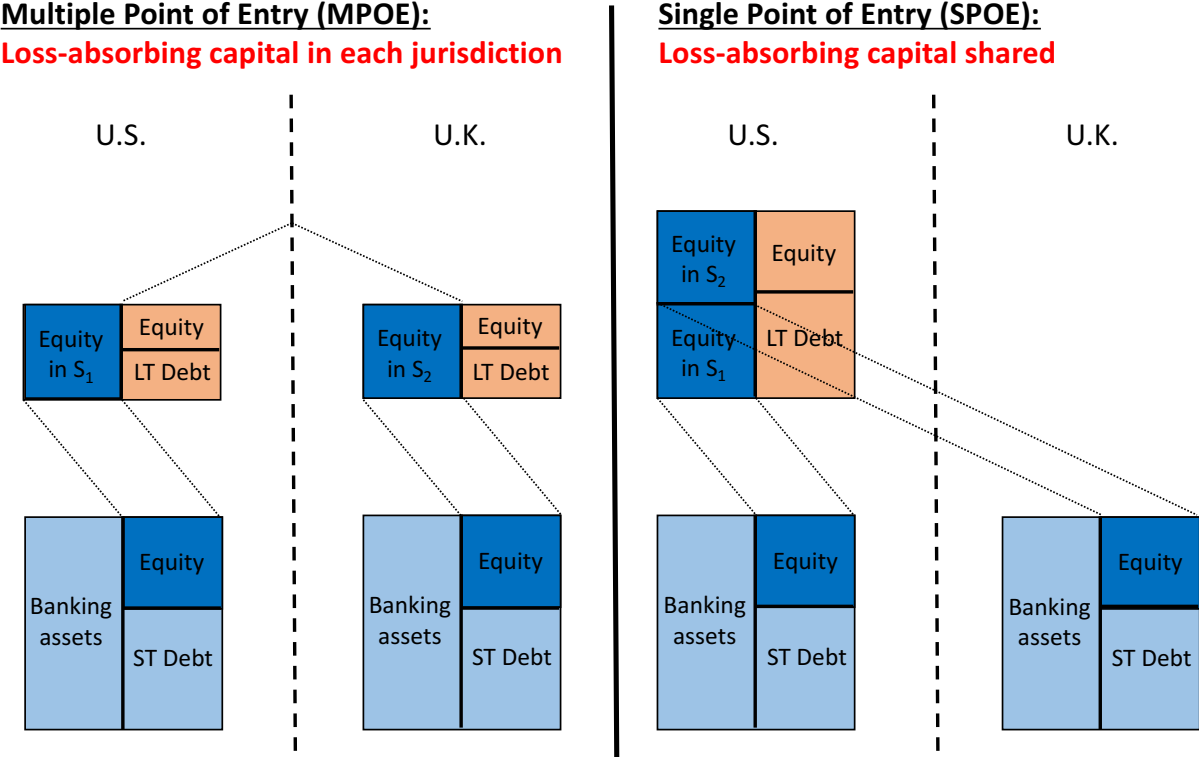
Multiple Point of Entry (MPOE):
Loss-absorbing capital in each jurisdiction

U.S.

U.K.

Equity in $S_1$

Equity

LT Debt

Equity in $S_2$

Equity

LT Debt

Banking assets

Equity

ST Debt

Banking assets

Equity

ST Debt

Single Point of Entry (SPOE):
Loss-absorbing capital shared

U.S.

U.K.

Equity in $S_2$

Equity

Equity in $S_1$

LT Debt

Banking assets

Equity

ST Debt

Banking assets

Equity

ST Debt